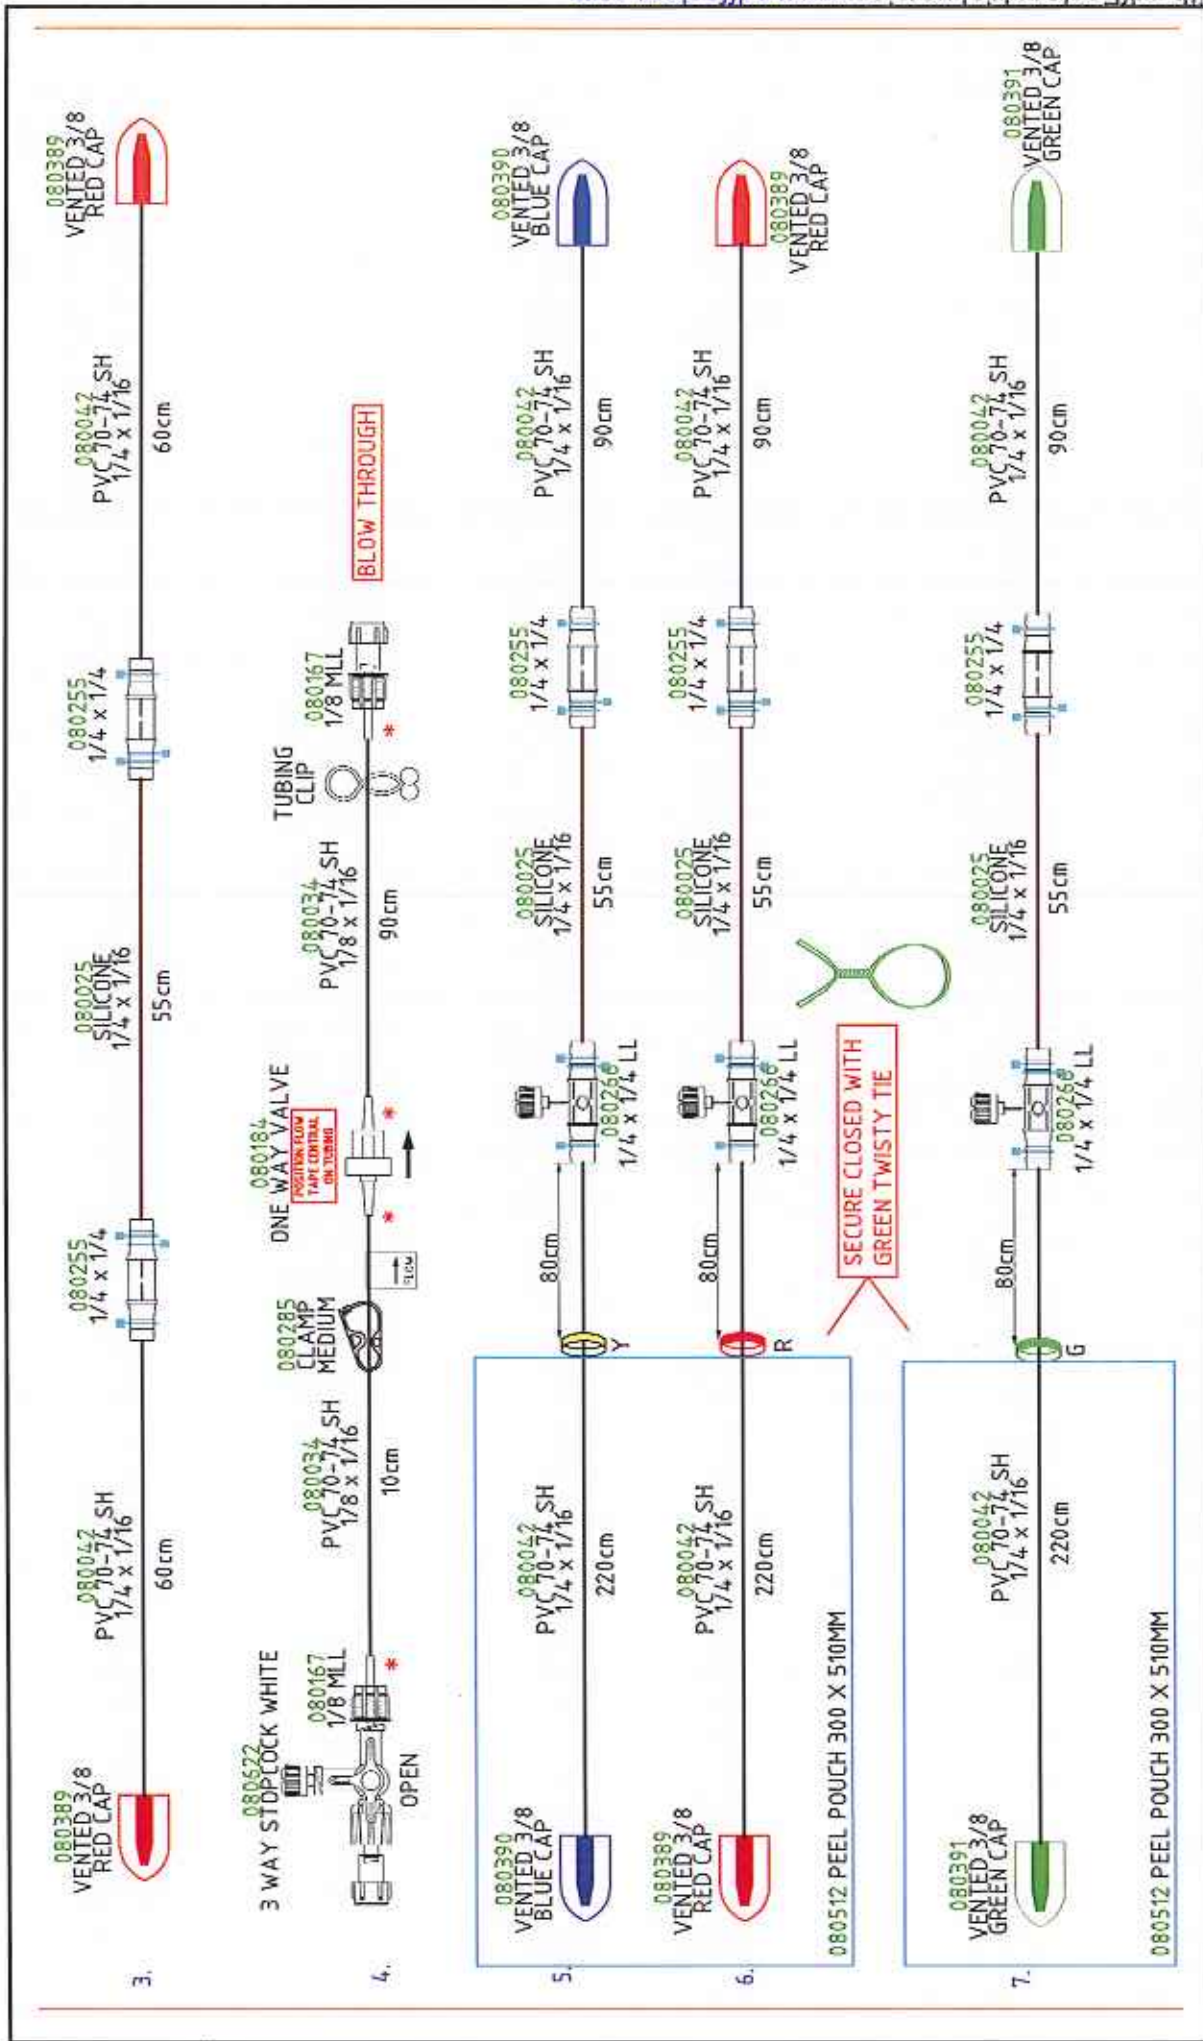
3.
080389
VENTED 3/8
RED CAP
080042
PVC 70-74 SH
1/4 x 1/16
60cm
080255
1/4 x 1/4
080025
SILICONE
1/4 x 1/16
55cm
080255
1/4 x 1/4
080042
PVC 70-74 SH
1/4 x 1/16
60cm
080389
VENTED 3/8
RED CAP

4.
3 WAY STOPCOCK WHITE
080522
OPEN
080167
1/8 MLL
080034
PVC 70-74 SH
1/8 x 1/16
10cm
080285
CLAMP
MEDIUM
FLOW
080184
ONE WAY VALVE
POSITION FLOW TAPE CENTRAL ON TUBING
080034
PVC 70-74 SH
1/8 x 1/16
90cm
TUBING
CLIP
080167
1/8 MLL
BLOW THROUGH

5.
080390
VENTED 3/8
BLUE CAP
080042
PVC 70-74 SH
1/4 x 1/16
220cm
Y
80cm
080266
1/4 x 1/4 LL
080025
SILICONE
1/4 x 1/16
55cm
080255
1/4 x 1/4
080042
PVC 70-74 SH
1/4 x 1/16
90cm
080390
VENTED 3/8
BLUE CAP

6.
080389
VENTED 3/8
RED CAP
080042
PVC 70-74 SH
1/4 x 1/16
220cm
R
80cm
080266
1/4 x 1/4 LL
080025
SILICONE
1/4 x 1/16
55cm
080255
1/4 x 1/4
080042
PVC 70-74 SH
1/4 x 1/16
90cm
080389
VENTED 3/8
RED CAP

080512 PEEL POUCH 300 X 510MM

SECURE CLOSED WITH
GREEN TWISTY TIE

7.
080391
VENTED 3/8
GREEN CAP
080042
PVC 70-74 SH
1/4 x 1/16
220cm
G
80cm
080266
1/4 x 1/4 LL
080025
SILICONE
1/4 x 1/16
55cm
080255
1/4 x 1/4
080042
PVC 70-74 SH
1/4 x 1/16
90cm
080391
VENTED 3/8
GREEN CAP

080512 PEEL POUCH 300 X 510MM